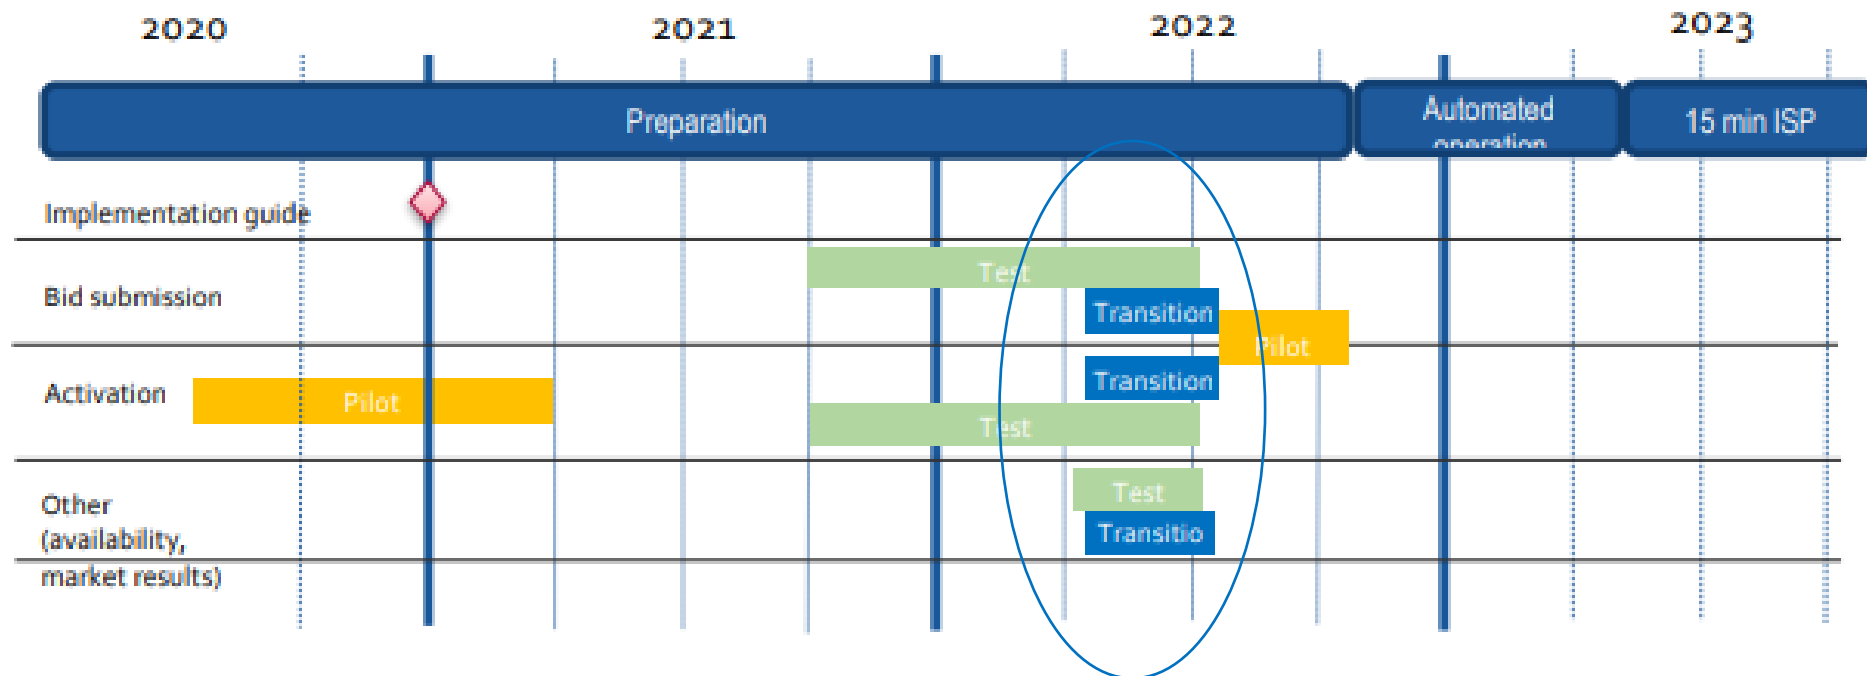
2020 2021 2022 2023

Preparation

Automated operation

15 min ISP

Implementation guide

Bid submission

Test

Transition

Pilot

Activation

Pilot

Transition

Test

Other (availability, market results)

Test

Transitio